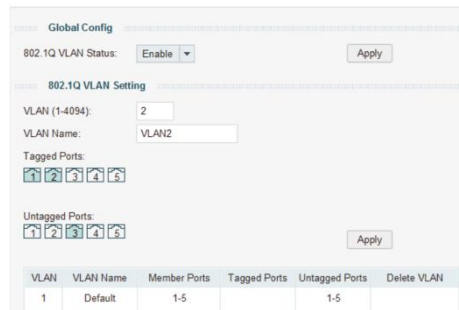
Global Config

802.1Q VLAN Status: Enable ▾ Apply

802.1Q VLAN Setting

VLAN (1-4094): 2

VLAN Name: VLAN2

Tagged Ports:

1 2 3 4 5

Untagged Ports:

1 2 3 4 5

Apply

| VLAN | VLAN Name | Member Ports | Tagged Ports | Untagged Ports | Delete VLAN |
|---|---|---|---|---|---|
| 1 | Default | 1-5 | | 1-5 | |